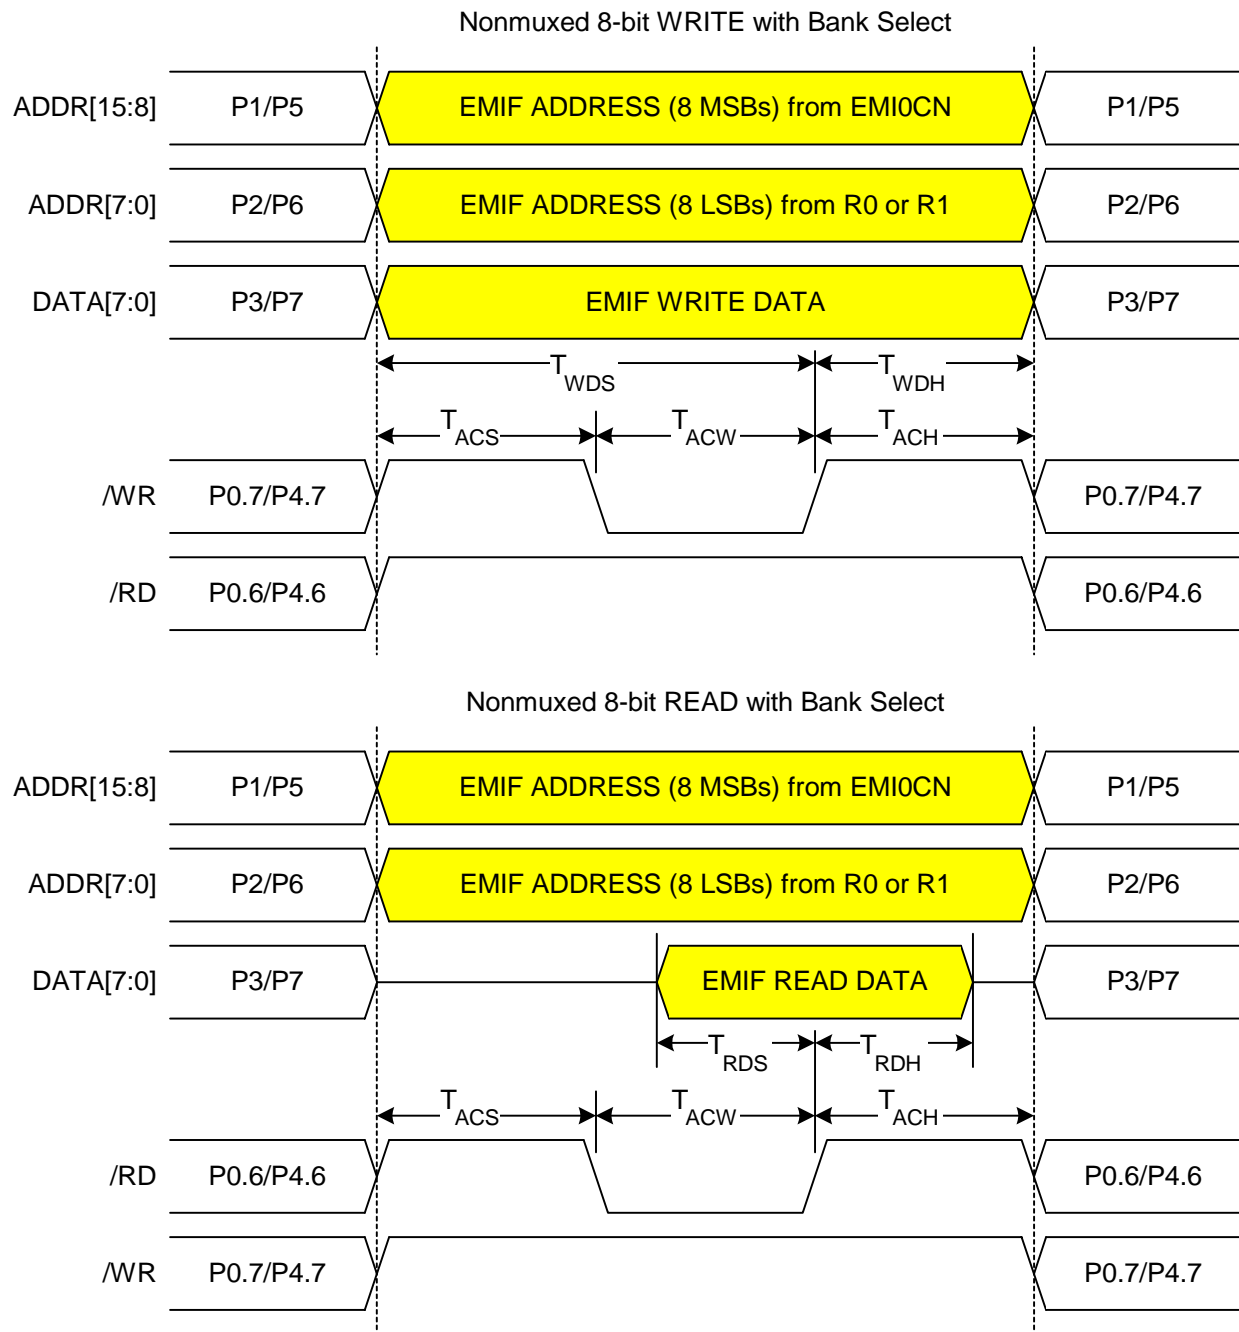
Nonmuxed 8-bit WRITE with Bank Select

ADDR[15:8] P1/P5 EMIF ADDRESS (8 MSBs) from EMI0CN P1/P5

ADDR[7:0] P2/P6 EMIF ADDRESS (8 LSBs) from R0 or R1 P2/P6

DATA[7:0] P3/P7 EMIF WRITE DATA P3/P7

$T_{WDS}$ $T_{WDH}$

$T_{ACS}$ $T_{ACW}$ $T_{ACH}$

/WR P0.7/P4.7 P0.7/P4.7

/RD P0.6/P4.6 P0.6/P4.6

Nonmuxed 8-bit READ with Bank Select

ADDR[15:8] P1/P5 EMIF ADDRESS (8 MSBs) from EMI0CN P1/P5

ADDR[7:0] P2/P6 EMIF ADDRESS (8 LSBs) from R0 or R1 P2/P6

DATA[7:0] P3/P7 EMIF READ DATA P3/P7

$T_{RDS}$ $T_{RDH}$

$T_{ACS}$ $T_{ACW}$ $T_{ACH}$

/RD P0.6/P4.6 P0.6/P4.6

/WR P0.7/P4.7 P0.7/P4.7